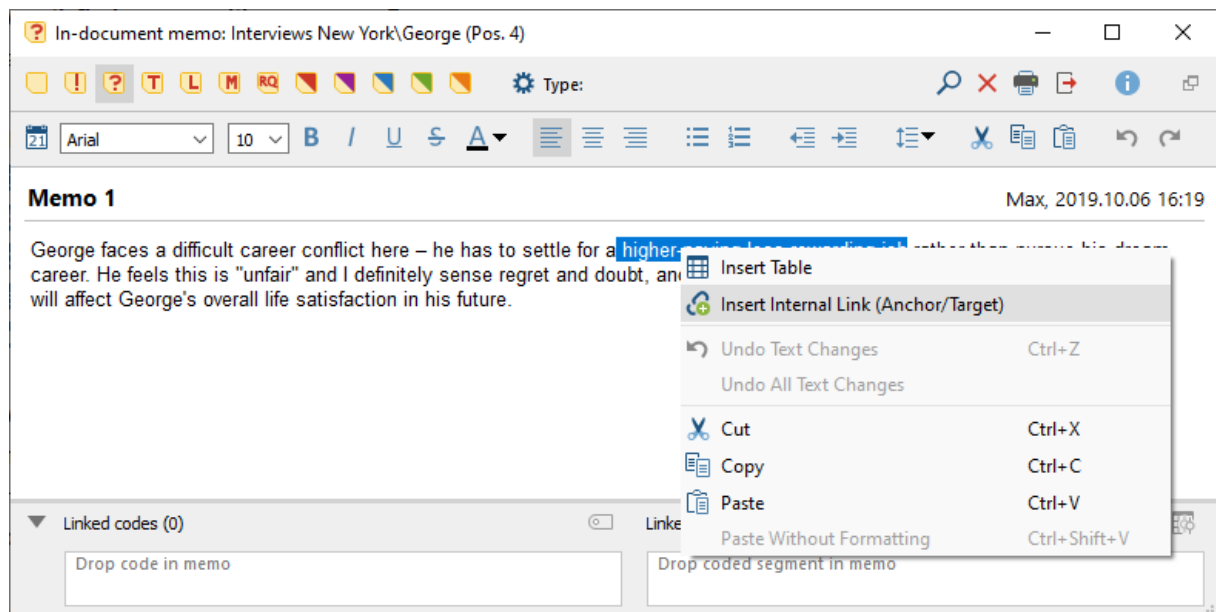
In-document memo: Interviews New York\George (Pos. 4)

! ? T L M RQ

Type:

Arial 10 B I U S A

Memo 1

Max, 2019.10.06 16:19

George faces a difficult career conflict here – he has to settle for a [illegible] career. He feels this is "unfair" and I definitely sense regret and doubt, an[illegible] will affect George's overall life satisfaction in his future.

Insert Table
Insert Internal Link (Anchor/Target)
Undo Text Changes Ctrl+Z
Undo All Text Changes
Cut Ctrl+X
Copy Ctrl+C
Paste Ctrl+V
Paste Without Formatting Ctrl+Shift+V

Linked codes (0)
Linke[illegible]
Drop code in memo
Drop coded segment in memo